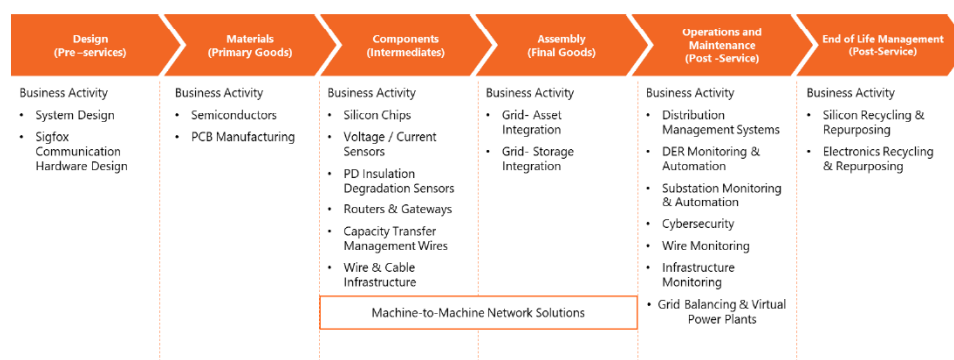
Design
(Pre –services)

Materials
(Primary Goods)

Components
(Intermediates)

Assembly
(Final Goods)

Operations and Maintenance
(Post -Service)

End of Life Management
(Post-Service)

Business Activity
- System Design
- Sigfox Communication Hardware Design

Business Activity
- Semiconductors
- PCB Manufacturing

Business Activity
- Silicon Chips
- Voltage / Current Sensors
- PD Insulation Degradation Sensors
- Routers & Gateways
- Capacity Transfer Management Wires
- Wire & Cable Infrastructure

Business Activity
- Grid- Asset Integration
- Grid- Storage Integration

Business Activity
- Distribution Management Systems
- DER Monitoring & Automation
- Substation Monitoring & Automation
- Cybersecurity
- Wire Monitoring
- Infrastructure Monitoring
- Grid Balancing & Virtual Power Plants

Business Activity
- Silicon Recycling & Repurposing
- Electronics Recycling & Repurposing

Machine-to-Machine Network Solutions